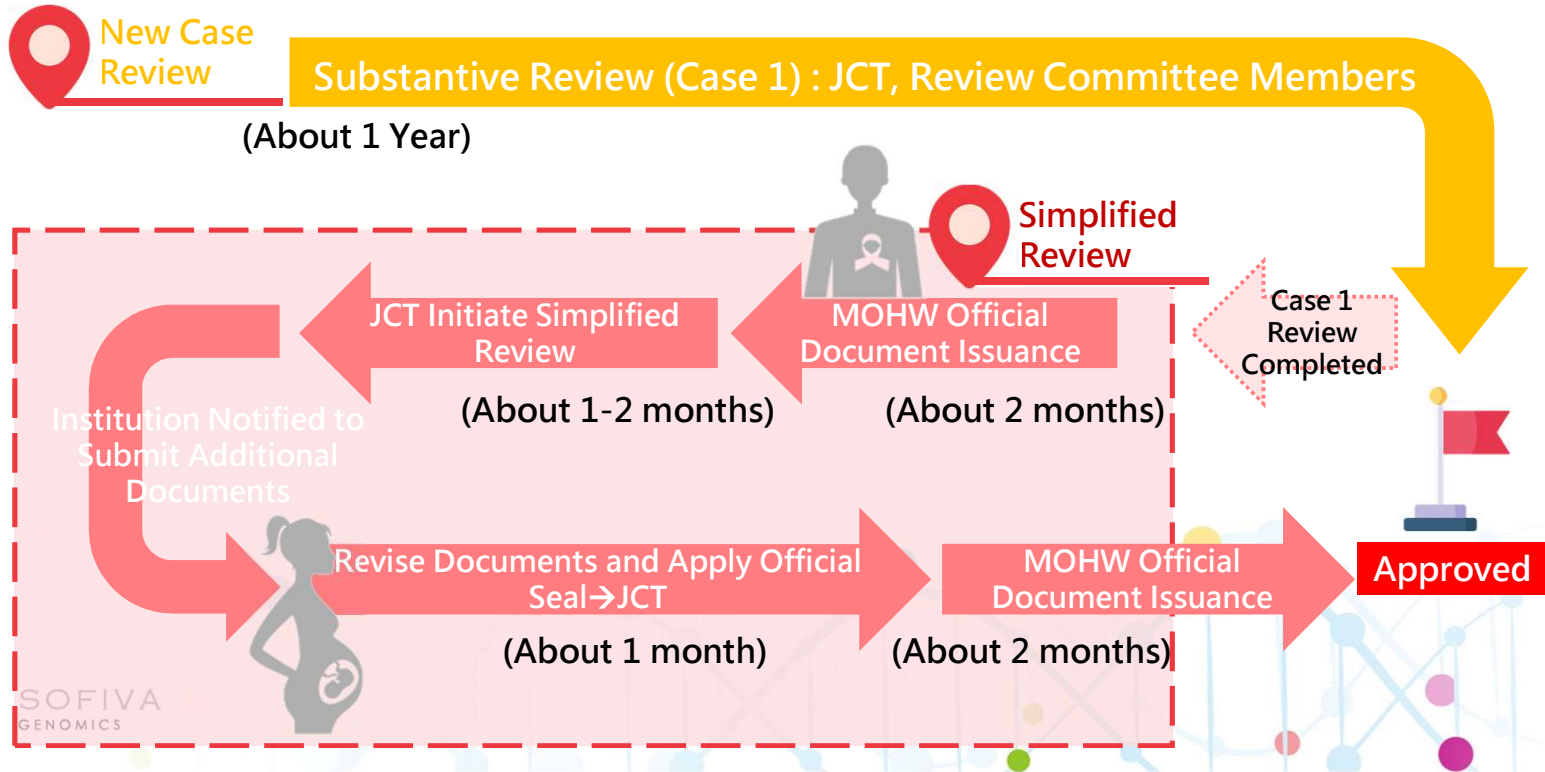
New Case Review

Substantive Review (Case 1) : JCT, Review Committee Members

(About 1 Year)

Simplified Review

Case 1 Review Completed

MOHW Official Document Issuance

(About 2 months)

JCT Initiate Simplified Review

(About 1-2 months)

Institution Notified to Submit Additional Documents

Revise Documents and Apply Official Seal→JCT

(About 1 month)

MOHW Official Document Issuance

(About 2 months)

Approved

SOFIVA GENOMICS